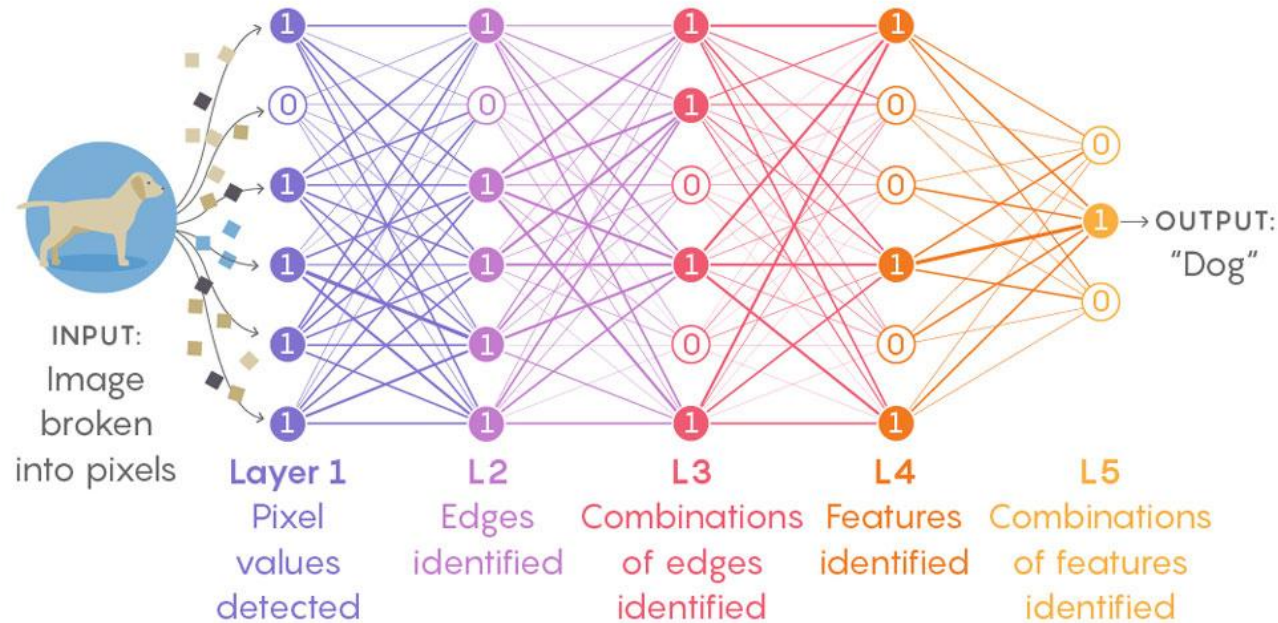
INPUT:
Image broken into pixels

1
0
1
1
1
1

1
0
1
1
1
1

1
1
0
1
0
1

1
0
0
1
0
1

0
1
0

OUTPUT:
"Dog"

Layer 1
Pixel values detected

L2
Edges identified

L3
Combinations of edges identified

L4
Features identified

L5
Combinations of features identified